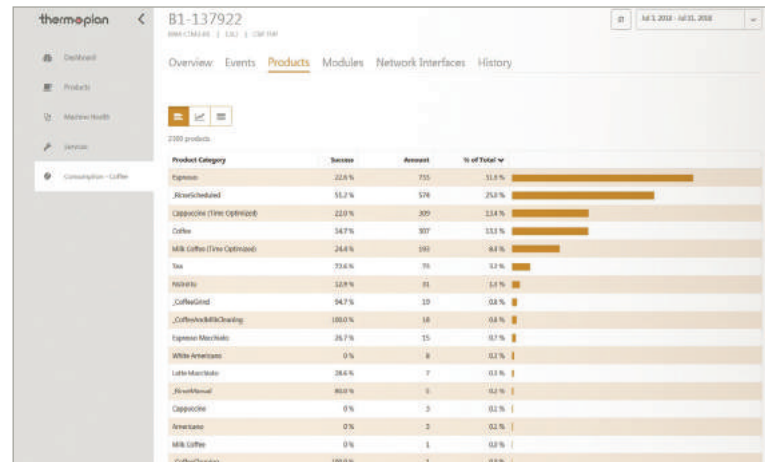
thermoplan <

Dashboard
Products
Machine Health
Services
Consumption - Coffee

B1-137922
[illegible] | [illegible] | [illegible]

Jul 1, 2018 - Jul 31, 2018

Overview Events Products Modules Network Interfaces History

2300 products

| Product Category | Success | Amount | % of Total |
|---|---|---|---|
| Espresso | 22.6 % | 735 | 31.9 % |
| _RinseScheduled | 55.2 % | 576 | 25.0 % |
| Cappuccino (Time Optimized) | 22.0 % | 309 | 13.4 % |
| Coffee | 14.7 % | 307 | 13.3 % |
| Milk Coffee (Time Optimized) | 24.4 % | 193 | 8.3 % |
| Tea | 73.6 % | 75 | 3.3 % |
| Ristretto | 12.9 % | 31 | 1.3 % |
| _CoffeeGrind | 94.7 % | 19 | 0.8 % |
| _CoffeeAndMilkCleaning | 100.0 % | 18 | 0.8 % |
| Espresso Macchiato | 26.7 % | 15 | 0.7 % |
| White Americano | 0 % | 8 | 0.2 % |
| Latte Macchiato | 28.6 % | 7 | 0.3 % |
| _RinseManual | 80.0 % | 5 | 0.2 % |
| Cappuccino | 0 % | 3 | 0.1 % |
| Americano | 0 % | 3 | 0.1 % |
| Milk Coffee | 0 % | 1 | 0.0 % |
| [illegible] | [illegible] | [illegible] | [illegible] |